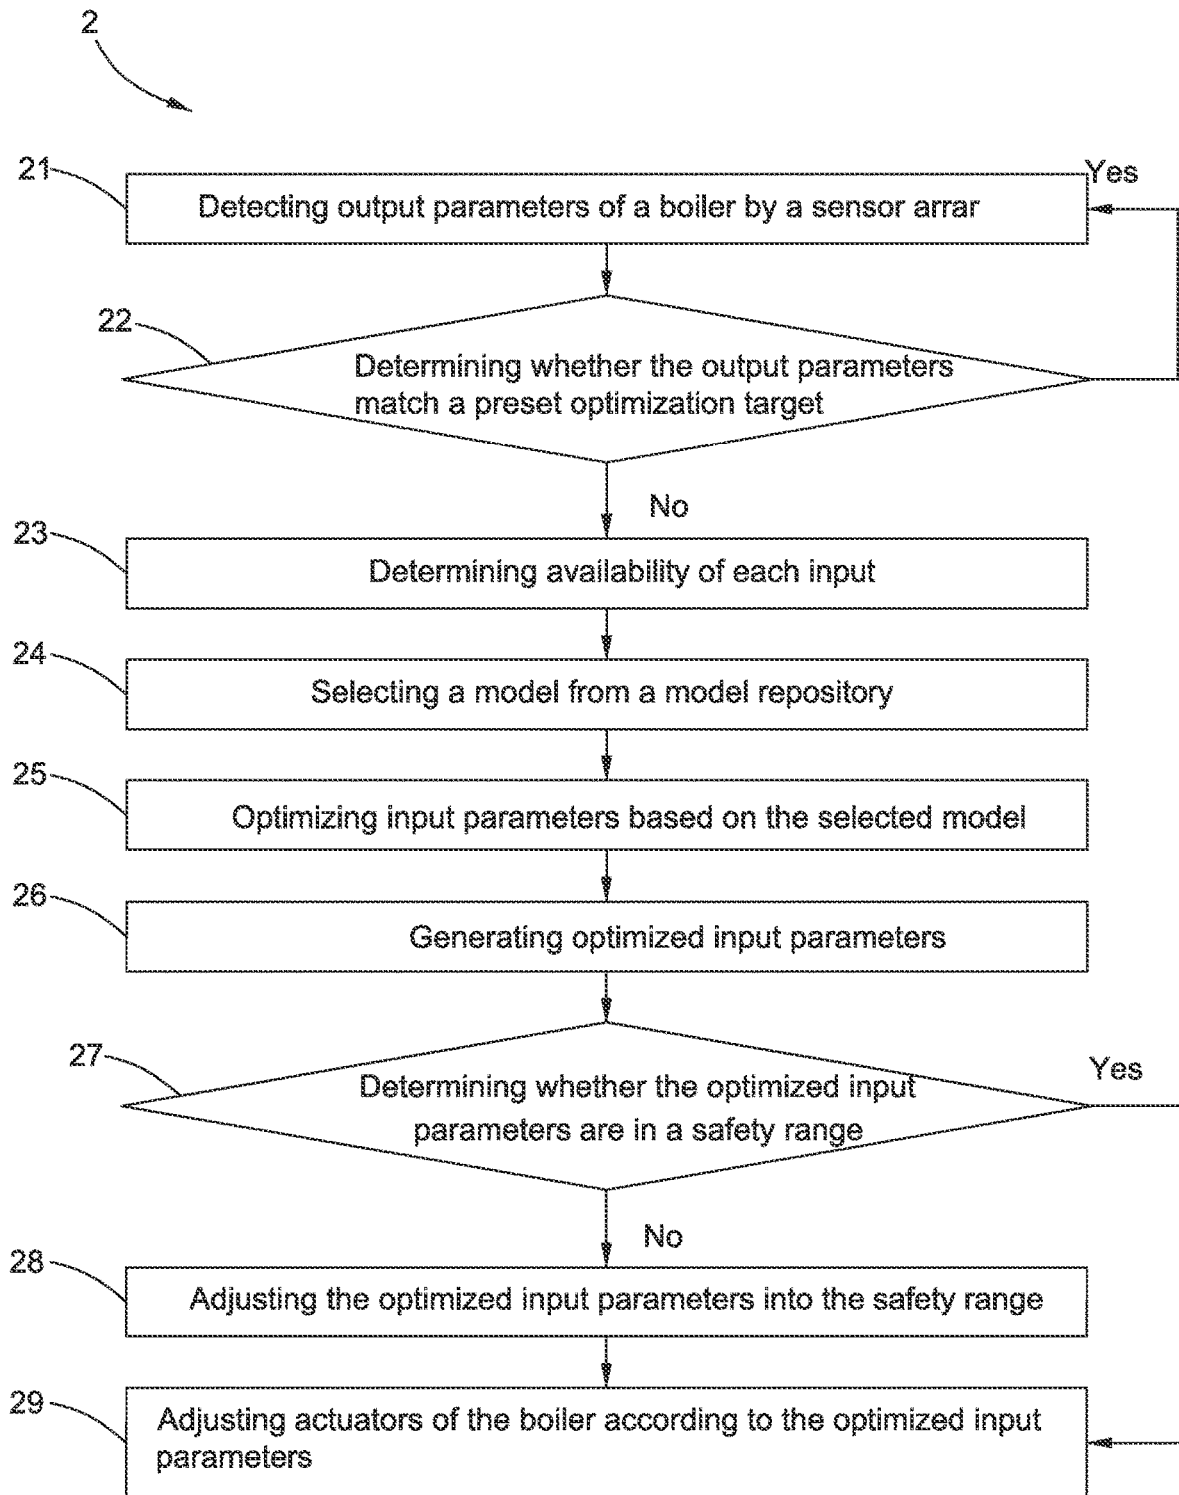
2

21 Detecting output parameters of a boiler by a sensor arrar

Yes

22 Determining whether the output parameters match a preset optimization target

No

23 Determining availability of each input

24 Selecting a model from a model repository

25 Optimizing input parameters based on the selected model

26 Generating optimized input parameters

27 Determining whether the optimized input parameters are in a safety range

Yes

No

28 Adjusting the optimized input parameters into the safety range

29 Adjusting actuators of the boiler according to the optimized input parameters